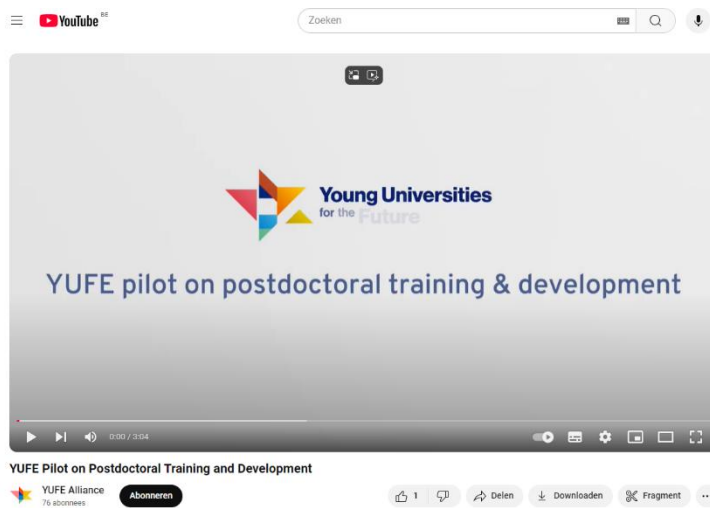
YouTube BE

Zoeken

Young Universities for the Future

YUFE pilot on postdoctoral training & development

0:00 / 3:04

YUFE Pilot on Postdoctoral Training and Development

YUFE Alliance
76 abonnees

Abonneren

1

Delen

Downloaden

Fragment